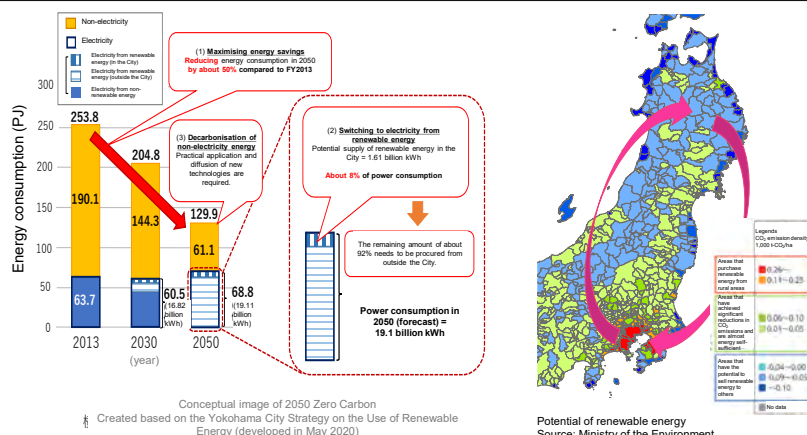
Non-electricity

Electricity

Electricity from renewable energy (in the City)

Electricity from renewable energy (outside the City)

Electricity from non-renewable energy

(1) Maximising energy savings
Reducing energy consumption in 2050 by about 50% compared to FY2013

(3) Decarbonisation of non-electricity energy
Practical application and diffusion of new technologies are required.

(2) Switching to electricity from renewable energy
Potential supply of renewable energy in the City = 1.61 billion kWh

About 8% of power consumption

The remaining amount of about 92% needs to be procured from outside the City.

Power consumption in 2050 (forecast) = 19.1 billion kWh

Energy consumption (PJ)

300
250
200
150
100
50
0

253.8
190.1
63.7
204.8
144.3
60.5
(16.82 billion kWh)
129.9
61.1
68.8
(19.11 billion kWh)

2013
2030
2050
(year)

Conceptual image of 2050 Zero Carbon
Created based on the Yokohama City Strategy on the Use of Renewable Energy (developed in May 2020)

Legends
$CO_2$ emission density
1,000 t-$CO_2$/ha

Areas that purchase renewable energy from rural areas
0.26–
0.11–0.25

Areas that have achieved significant reductions in $CO_2$ emissions and are almost energy self-sufficient
0.06–0.10
0.01–0.05

Areas that have the potential to sell renewable energy to others
-0.04–0.00
-0.09–-0.05
–-0.10

No data

Potential of renewable energy
Source: Ministry of the Environment